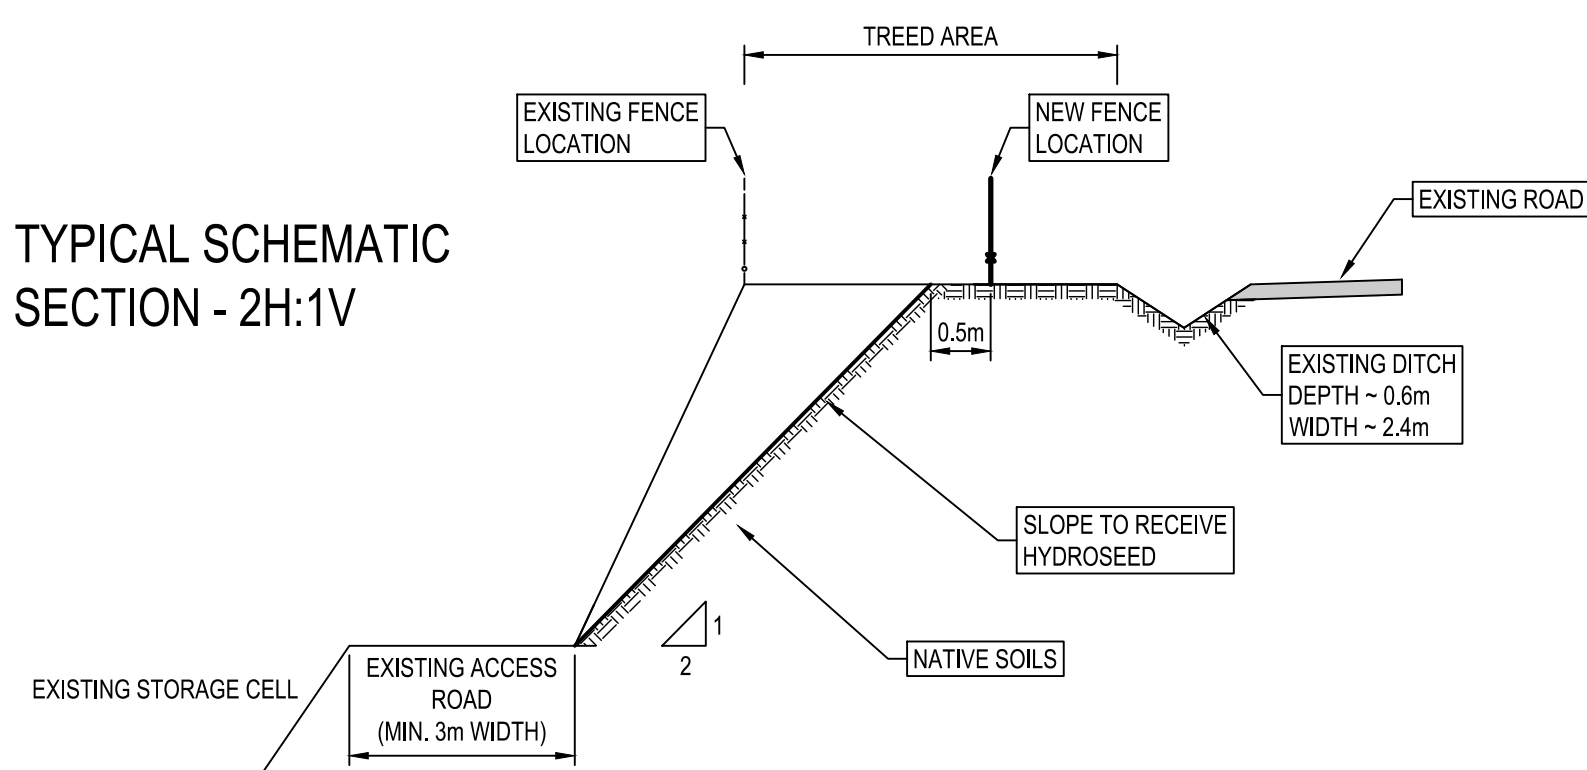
TREED AREA

EXISTING FENCE LOCATION

NEW FENCE LOCATION

EXISTING ROAD

TYPICAL SCHEMATIC SECTION - 2H:1V

0.5m

EXISTING DITCH
DEPTH ~ 0.6m
WIDTH ~ 2.4m

SLOPE TO RECEIVE HYDROSEED

1
2

NATIVE SOILS

EXISTING STORAGE CELL

EXISTING ACCESS ROAD
(MIN. 3m WIDTH)